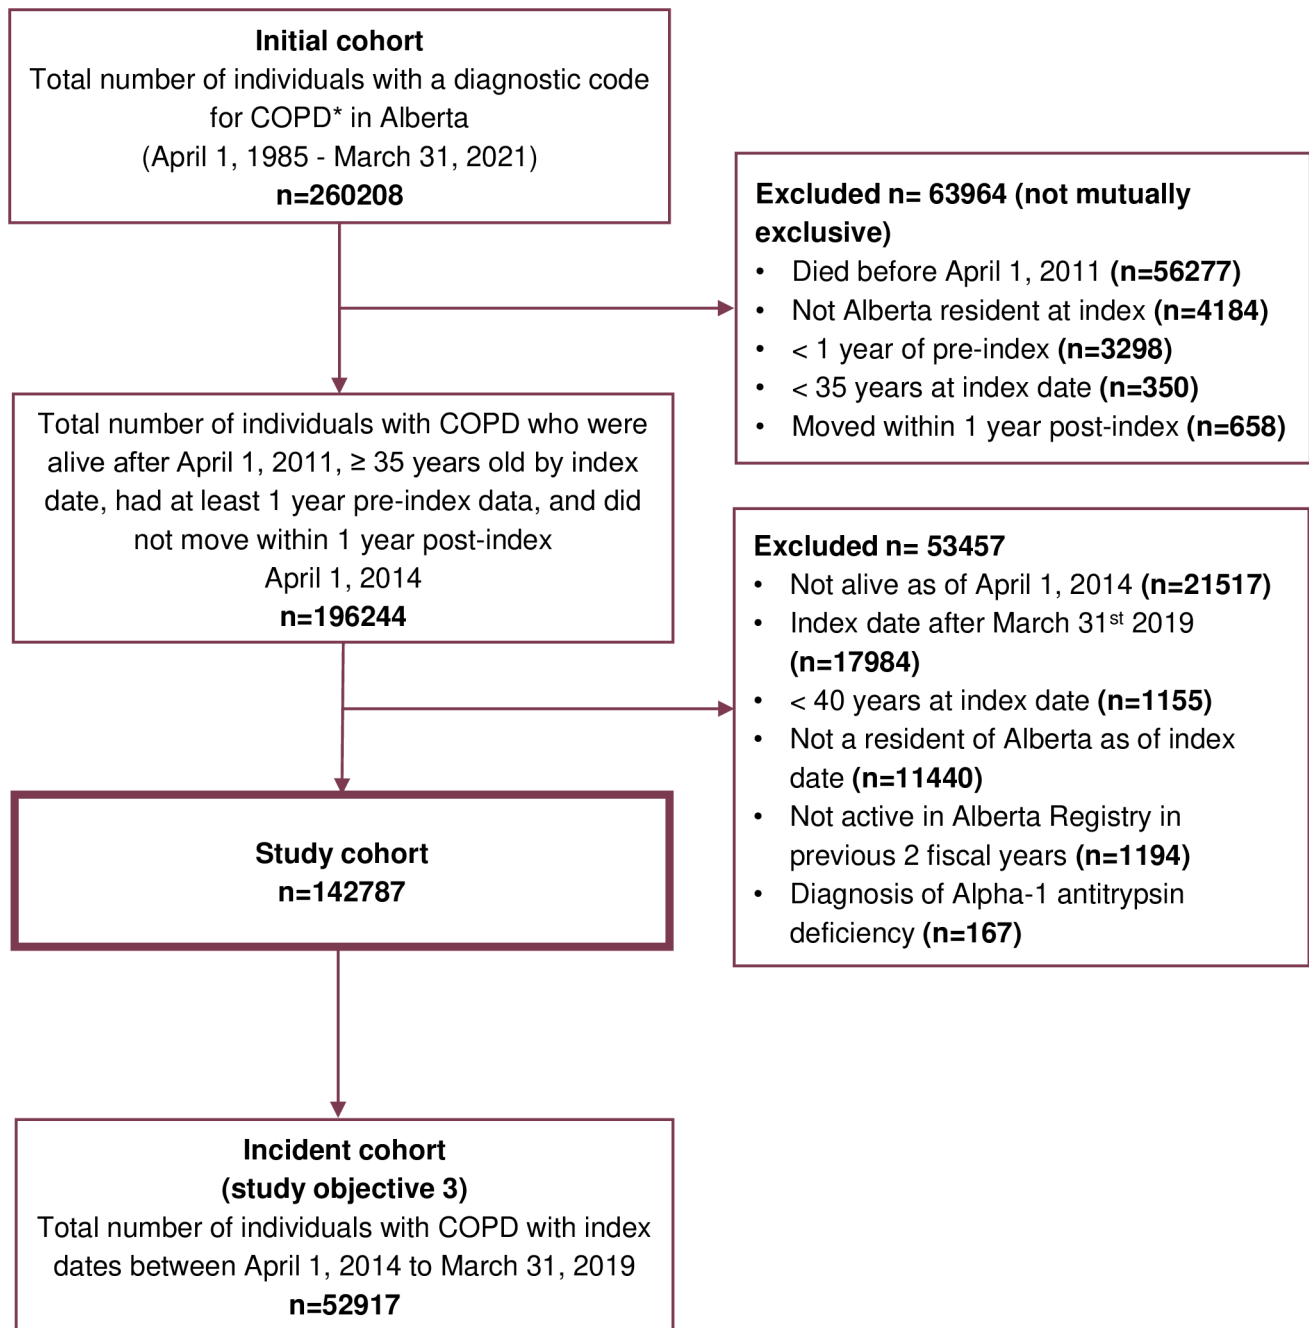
**Initial cohort**
Total number of individuals with a diagnostic code for COPD* in Alberta
(April 1, 1985 - March 31, 2021)
**n=260208**

**Excluded n= 63964 (not mutually exclusive)**
- Died before April 1, 2011 **(n=56277)**
- Not Alberta resident at index **(n=4184)**
- < 1 year of pre-index **(n=3298)**
- < 35 years at index date **(n=350)**
- Moved within 1 year post-index **(n=658)**

Total number of individuals with COPD who were alive after April 1, 2011, ≥ 35 years old by index date, had at least 1 year pre-index data, and did not move within 1 year post-index
April 1, 2014
**n=196244**

**Excluded n= 53457**
- Not alive as of April 1, 2014 **(n=21517)**
- Index date after March 31$^{st}$ 2019 **(n=17984)**
- < 40 years at index date **(n=1155)**
- Not a resident of Alberta as of index date **(n=11440)**
- Not active in Alberta Registry in previous 2 fiscal years **(n=1194)**
- Diagnosis of Alpha-1 antitrypsin deficiency **(n=167)**

**Study cohort**
**n=142787**

**Incident cohort**
**(study objective 3)**
Total number of individuals with COPD with index dates between April 1, 2014 to March 31, 2019
**n=52917**